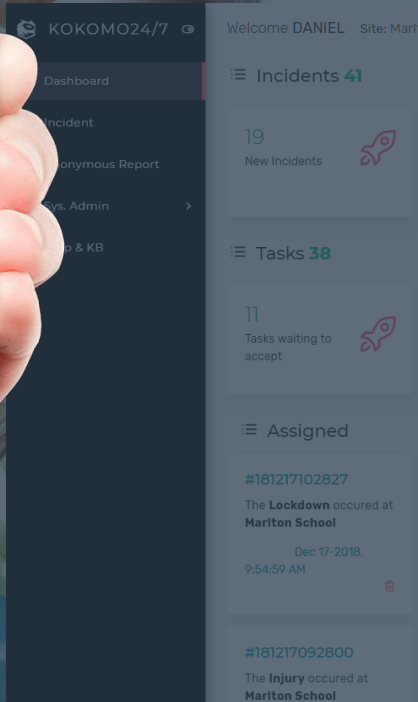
KOKOMO24/7

Dashboard

Incident

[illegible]onymous Report

Sys. Admin

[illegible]p & KB

Welcome DANIEL Site: Mar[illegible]

Incidents 41

19
New Incidents

Tasks 38

11
Tasks waiting to accept

Assigned

#181217102827
The **Lockdown** occured at **Mariton School**
Dec 17-2018, 9:54:59 AM

#181217092800
The **Injury** occured at **Mariton School**